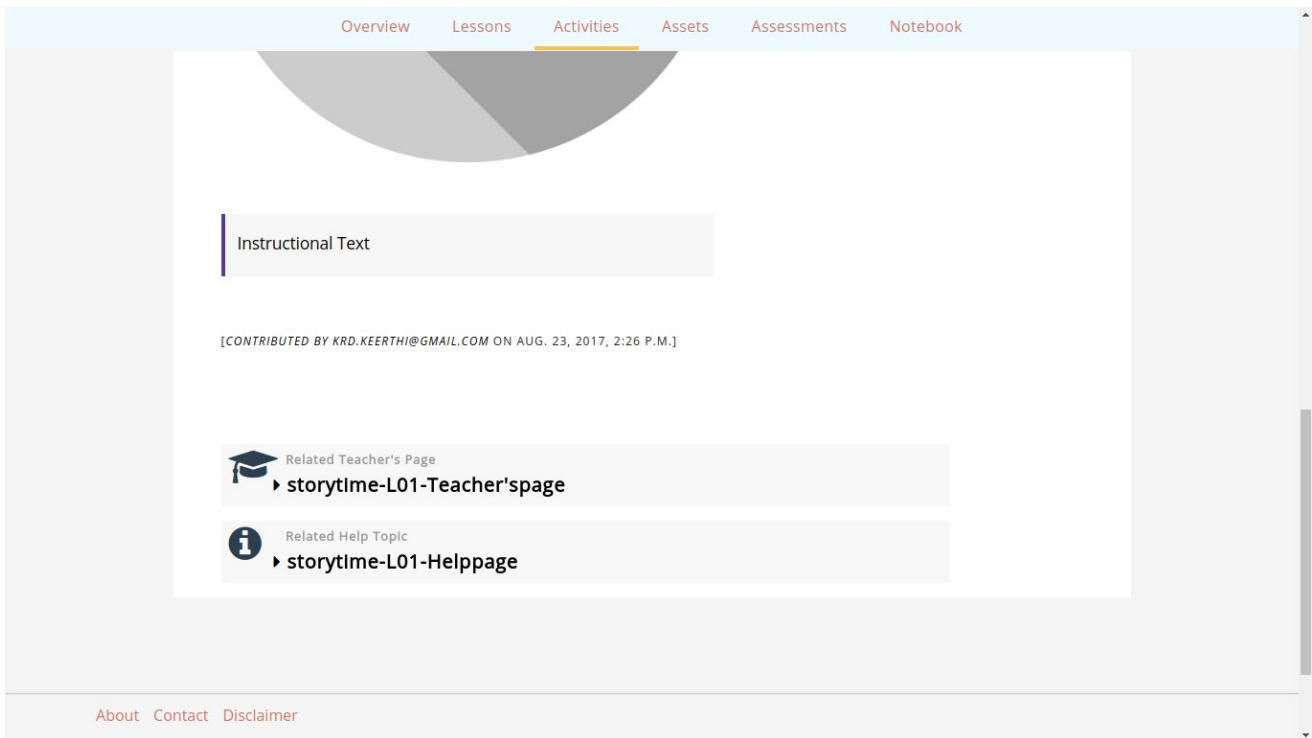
Overview Lessons Activities Assets Assessments Notebook

Instructional Text

[CONTRIBUTED BY KRD.KEERTHI@GMAIL.COM ON AUG. 23, 2017, 2:26 P.M.]

Related Teacher's Page
storytime-L01-Teacher'spage

Related Help Topic
storytime-L01-Helppage

About Contact Disclaimer